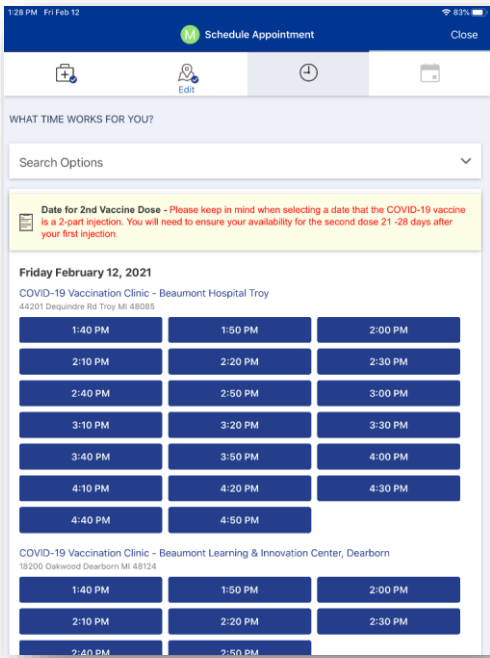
1:28 PM Fri Feb 12 83%

M Schedule Appointment Close

Edit

WHAT TIME WORKS FOR YOU?

Search Options

Date for 2nd Vaccine Dose - Please keep in mind when selecting a date that the COVID-19 vaccine is a 2-part injection. You will need to ensure your availability for the second dose 21 -28 days after your first injection.

Friday February 12, 2021

COVID-19 Vaccination Clinic - Beaumont Hospital Troy
44201 Dequindre Rd Troy MI 48085

| 1:40 PM | 1:50 PM | 2:00 PM |
|---|---|---|
| 2:10 PM | 2:20 PM | 2:30 PM |
| 2:40 PM | 2:50 PM | 3:00 PM |
| 3:10 PM | 3:20 PM | 3:30 PM |
| 3:40 PM | 3:50 PM | 4:00 PM |
| 4:10 PM | 4:20 PM | 4:30 PM |
| 4:40 PM | 4:50 PM | |

COVID-19 Vaccination Clinic - Beaumont Learning & Innovation Center, Dearborn
18200 Oakwood Dearborn MI 48124

| 1:40 PM | 1:50 PM | 2:00 PM |
|---|---|---|
| 2:10 PM | 2:20 PM | 2:30 PM |
| 2:40 PM | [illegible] | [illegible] |